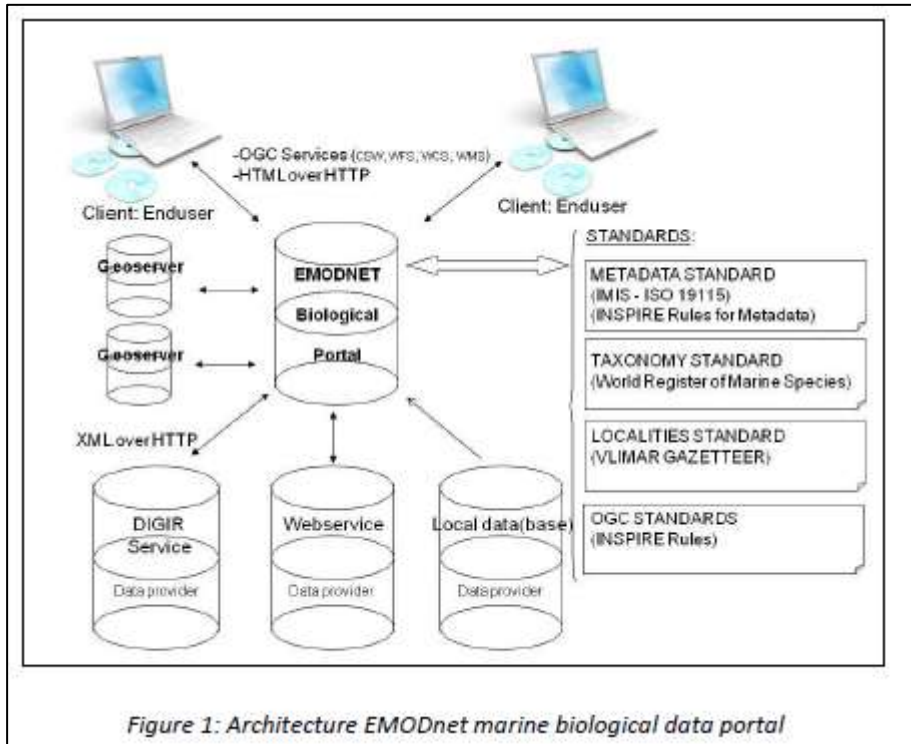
-OGC Services (CSW, WFS, WCS, WMS)
-HTML over HTTP

Client: Enduser

Client: Enduser

Geoserver

Geoserver

EMODNET
Biological
Portal

STANDARDS:

METADATA STANDARD
(IMIS - ISO 19115)
(INSPIRE Rules for Metadata)

TAXONOMY STANDARD
(World Register of Marine Species)

LOCALITIES STANDARD
(VLIMAR GAZETTEER)

OGC STANDARDS
(INSPIRE Rules)

XML over HTTP

DIGIR
Service
Data provider

Webservice
Data provider

Local data(base)
Data provider

Figure 1: Architecture EMODnet marine biological data portal